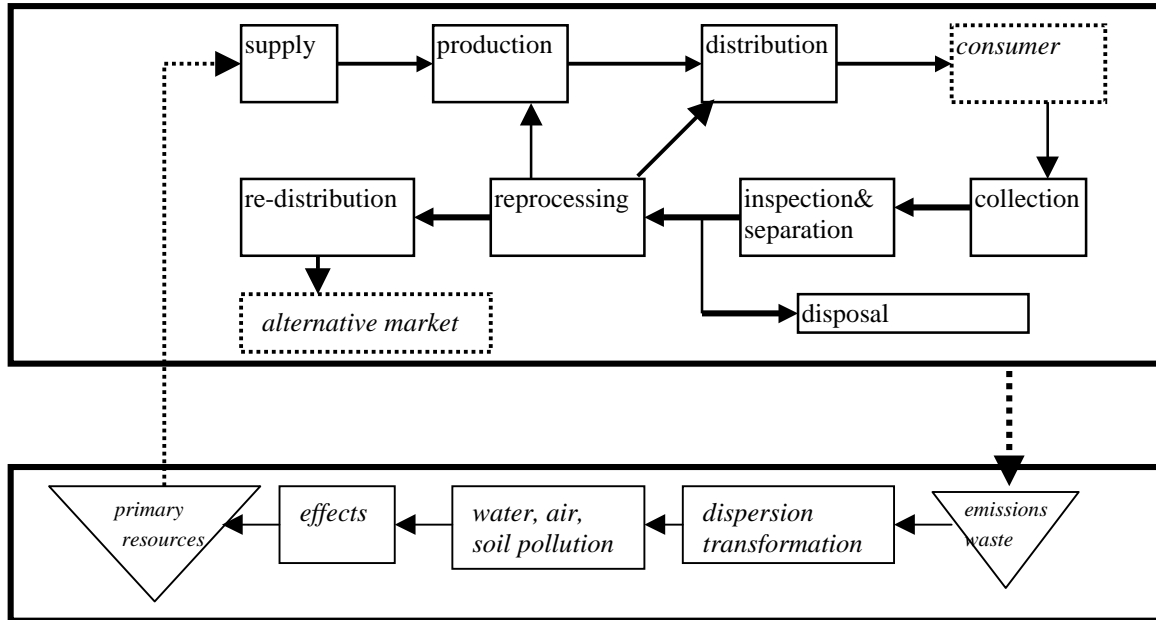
supply

production

distribution

*consumer*

re-distribution

reprocessing

inspection& separation

collection

*alternative market*

disposal

*primary resources*

*effects*

*water, air, soil pollution*

*dispersion transformation*

*emissions waste*